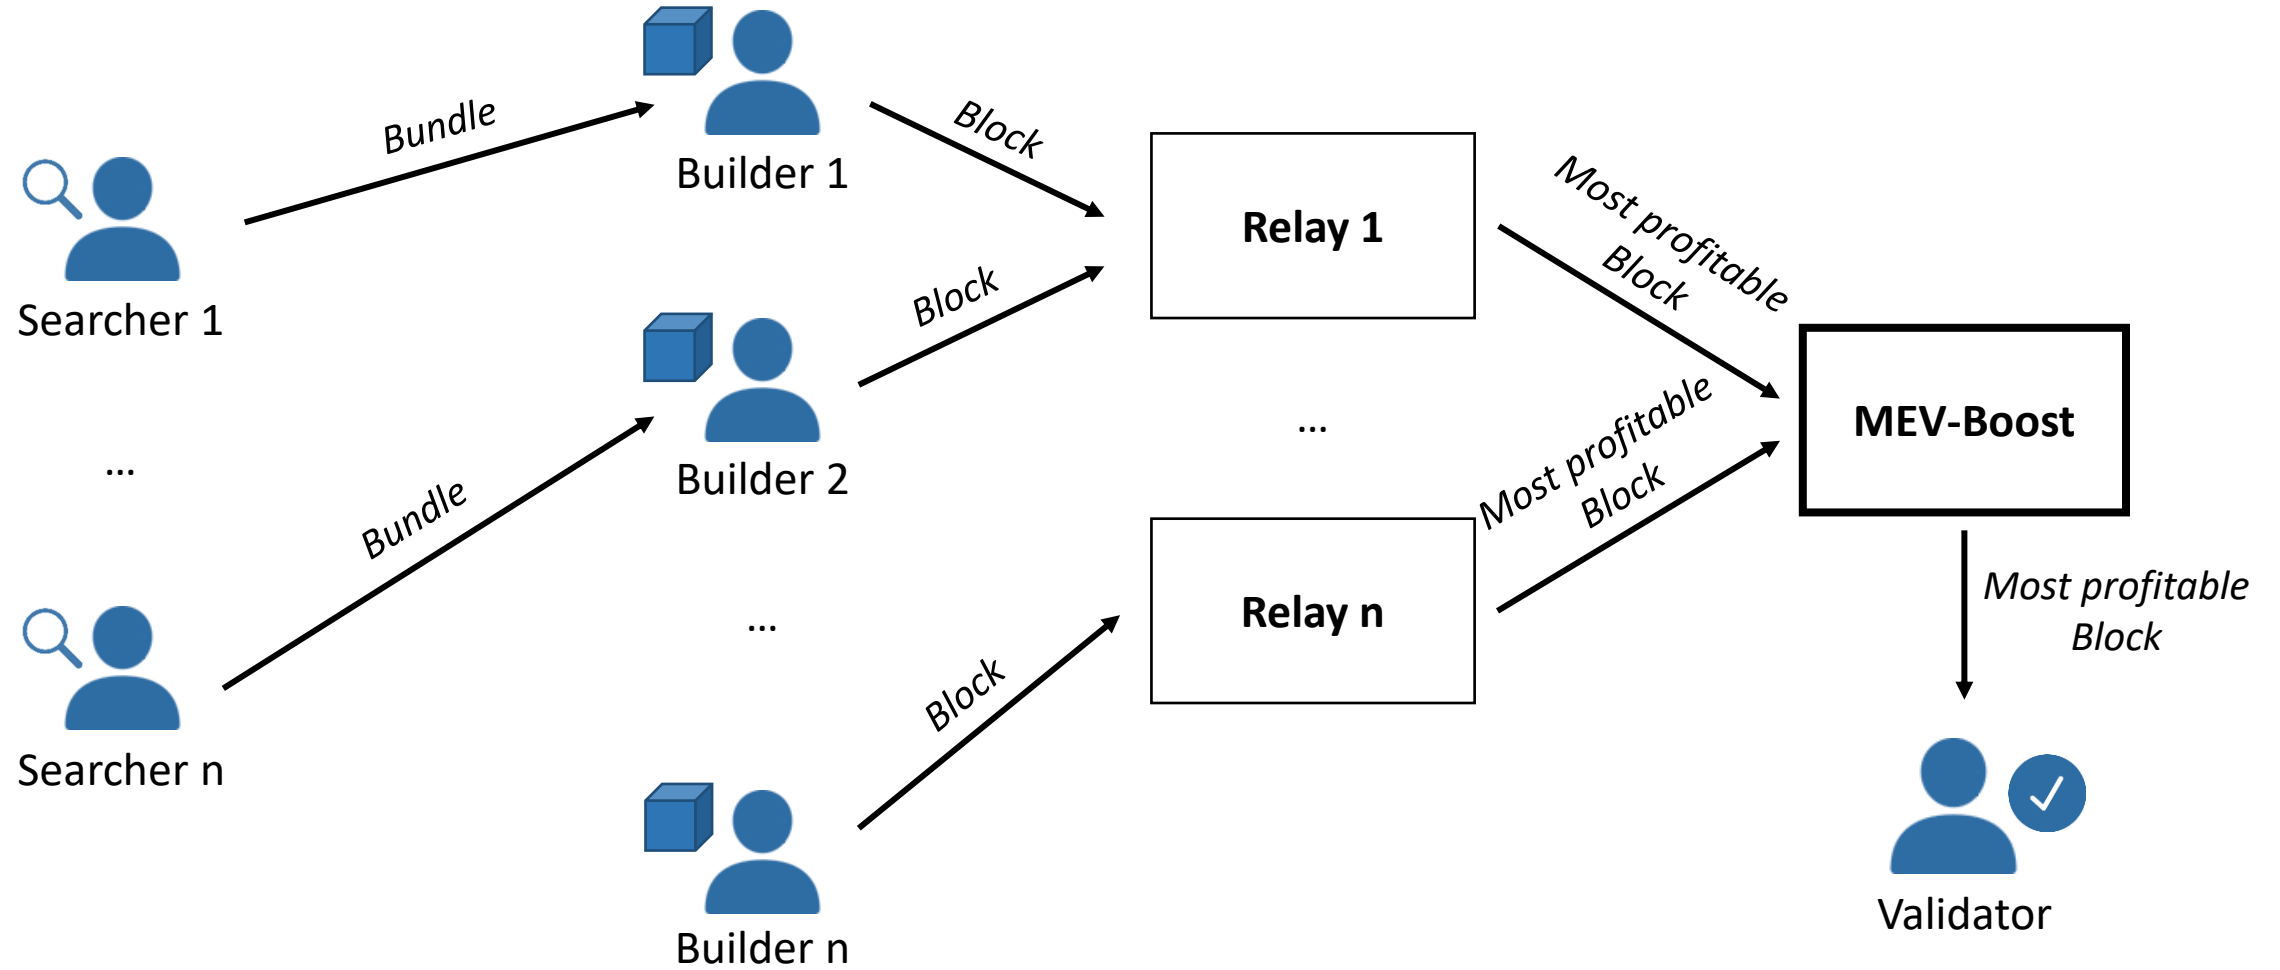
Searcher 1

...

Searcher n

Bundle

Bundle

Builder 1

Builder 2

...

Builder n

Block

Block

Block

Relay 1

...

Relay n

Most profitable Block

Most profitable Block

MEV-Boost

Most profitable Block

Validator